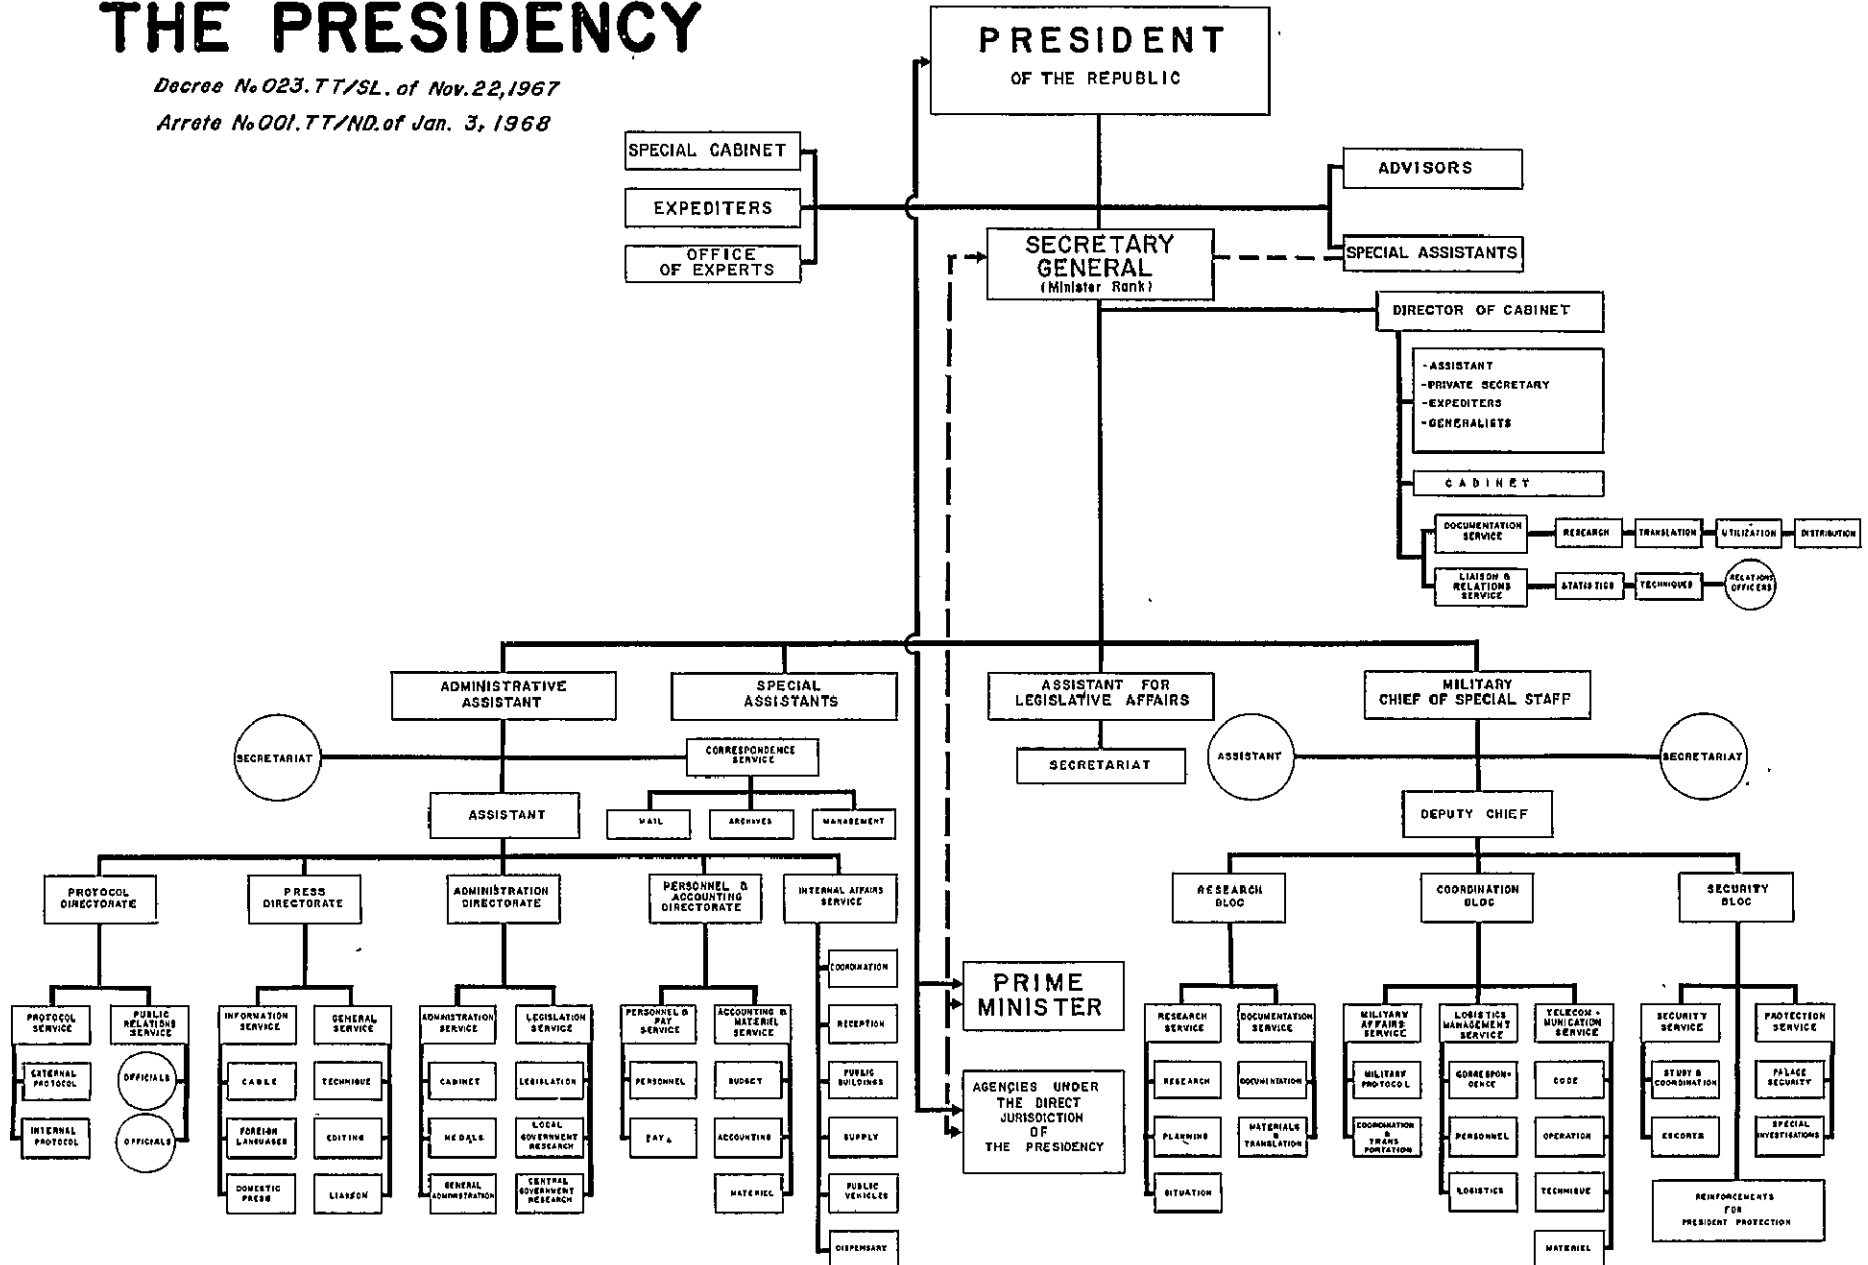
THE PRESIDENCY

Decree No 023.TT/SL. of Nov. 22, 1967
Arrete No 001.TT/ND. of Jan. 3, 1968

PRESIDENT
OF THE REPUBLIC

SPECIAL CABINET
EXPEDITERS
OFFICE OF EXPERTS

ADVISORS
SPECIAL ASSISTANTS

SECRETARY GENERAL
(Minister Rank)

DIRECTOR OF CABINET
-ASSISTANT
-PRIVATE SECRETARY
-EXPEDITERS
-GENERALISTS

CABINET

DOCUMENTATION SERVICE
RESEARCH
TRANSLATION
UTILIZATION
DISTRIBUTION

LIAISON & RELATIONS SERVICE
STATISTICS
TECHNIQUES
RELATIONS OFFICERS

ADMINISTRATIVE ASSISTANT
SPECIAL ASSISTANTS
ASSISTANT FOR LEGISLATIVE AFFAIRS
MILITARY CHIEF OF SPECIAL STAFF

SECRETARIAT
CORRESPONDENCE SERVICE
MAIL
ARCHIVES
MANAGEMENT
ASSISTANT

SECRETARIAT

ASSISTANT
SECRETARIAT
DEPUTY CHIEF

PROTOCOL DIRECTORATE
PRESS DIRECTORATE
ADMINISTRATION DIRECTORATE
PERSONNEL & ACCOUNTING DIRECTORATE
INTERNAL AFFAIRS SERVICE

PROTOCOL SERVICE
EXTERNAL PROTOCOL
INTERNAL PROTOCOL
PUBLIC RELATIONS SERVICE
OFFICIALS
OFFICIALS

INFORMATION SERVICE
CABLE
FOREIGN LANGUAGES
DOMESTIC PRESS
GENERAL SERVICE
TECHNIQUE
EDITING
LIAISON

ADMINISTRATION SERVICE
CABINET
MEDALS
GENERAL ADMINISTRATION
LEGISLATION SERVICE
LEGISLATION
LOCAL GOVERNMENT RESEARCH
CENTRAL GOVERNMENT RESEARCH

PERSONNEL & PAY SERVICE
PERSONNEL
PAY
ACCOUNTING & MATERIEL SERVICE
BUDGET
ACCOUNTING
MATERIEL

COORDINATION
RECEPTION
PUBLIC BUILDINGS
SUPPLY
PUBLIC VEHICLES
DISPENSARY

PRIME MINISTER

AGENCIES UNDER THE DIRECT JURISDICTION OF THE PRESIDENCY

RESEARCH BLOC
COORDINATION BLOC
SECURITY BLOC

RESEARCH SERVICE
RESEARCH
PLANNING
SITUATION
DOCUMENTATION SERVICE
DOCUMENTATION
MATERIALS & TRANSLATION

MILITARY AFFAIRS SERVICE
MILITARY PROTOCOL
COORDINATION & TRANSPORTATION
LOGISTICS MANAGEMENT SERVICE
CORRESPONDENCE
PERSONNEL
LOGISTICS
TELECOMMUNICATION SERVICE
CODE
OPERATION
TECHNIQUE
MATERIEL

SECURITY SERVICE
STUDY & COORDINATION
ESCORTS
PROTECTION SERVICE
PALACE SECURITY
SPECIAL INVESTIGATIONS
REINFORCEMENTS FOR PRESIDENT PROTECTION